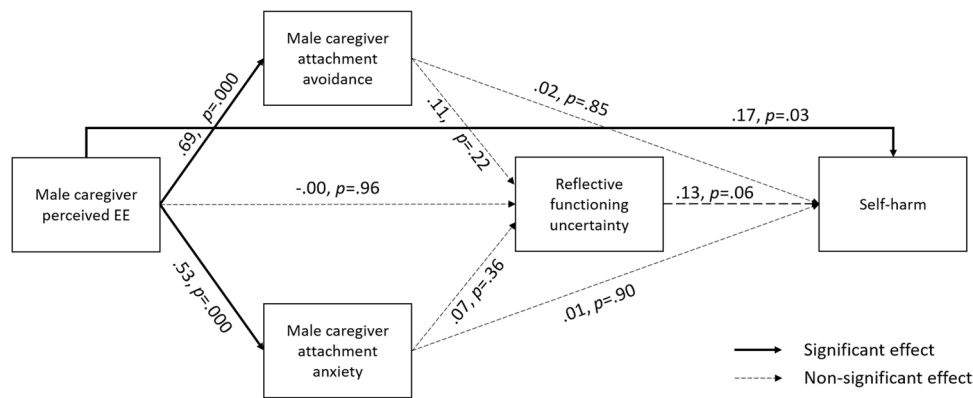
Male caregiver attachment avoidance

.69, $p$=.000

.02, $p$=.85

.11, $p$=.22

.17, $p$=.03

Male caregiver perceived EE

-.00, $p$=.96

Reflective functioning uncertainty

.13, $p$=.06

Self-harm

.53, $p$=.000

.07, $p$=.36

.01, $p$=.90

Male caregiver attachment anxiety

Significant effect

Non-significant effect